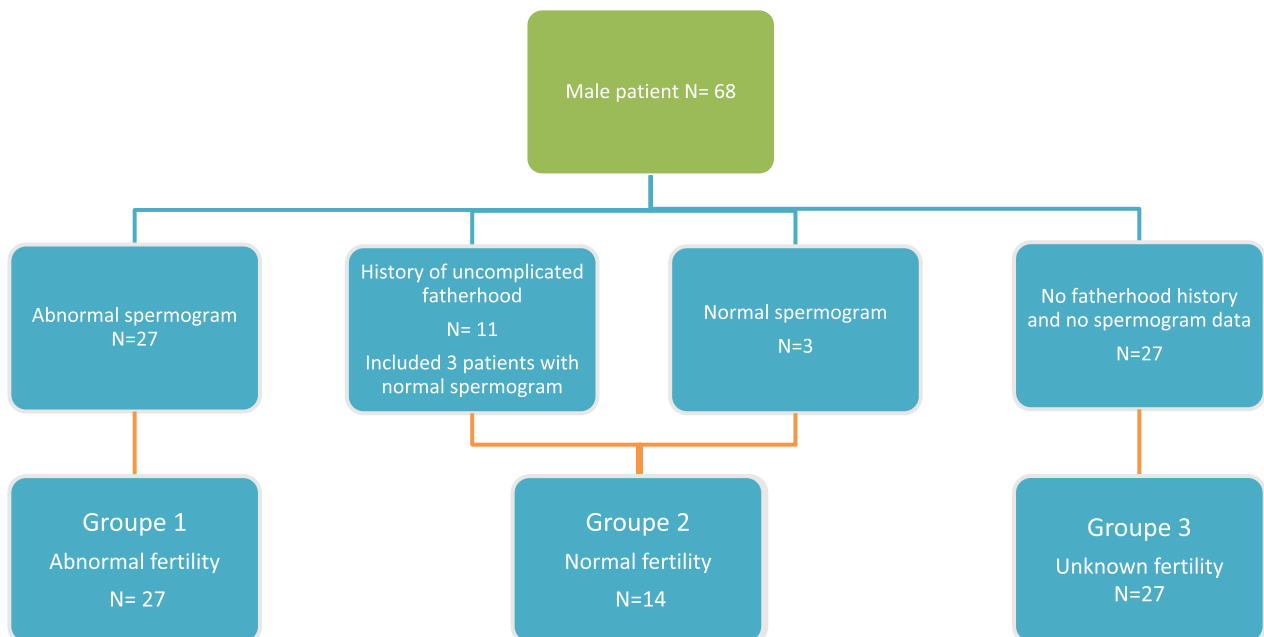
Male patient N= 68

Abnormal spermogram
N=27

History of uncomplicated fatherhood
N= 11
Included 3 patients with normal spermogram

Normal spermogram
N=3

No fatherhood history and no spermogram data
N=27

Groupe 1
Abnormal fertility
N= 27

Groupe 2
Normal fertility
N=14

Groupe 3
Unknown fertility
N=27